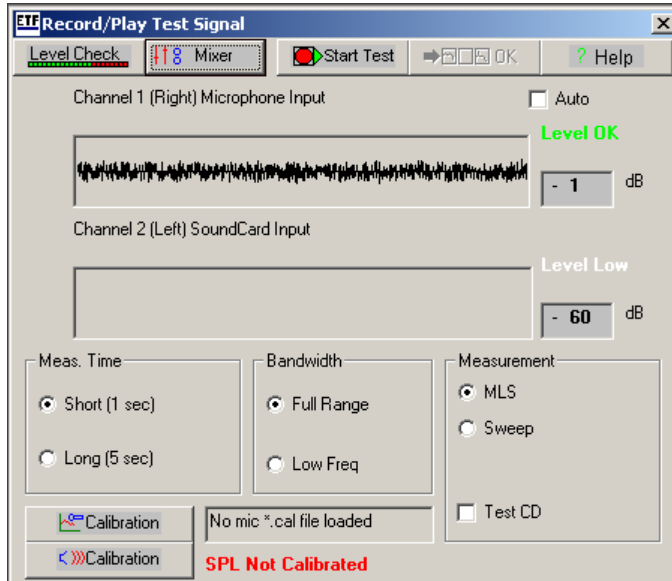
ETF Record/Play Test Signal

×

Level Check
Mixer
Start Test
OK
? Help

Channel 1 (Right) Microphone Input

Auto

Level OK

- 1
dB

Channel 2 (Left) SoundCard Input

Level Low

- 60
dB

Meas. Time
Short (1 sec)
Long (5 sec)

Bandwidth
Full Range
Low Freq

Measurement
MLS
Sweep
Test CD

Calibration
Calibration

No mic *.cal file loaded

SPL Not Calibrated